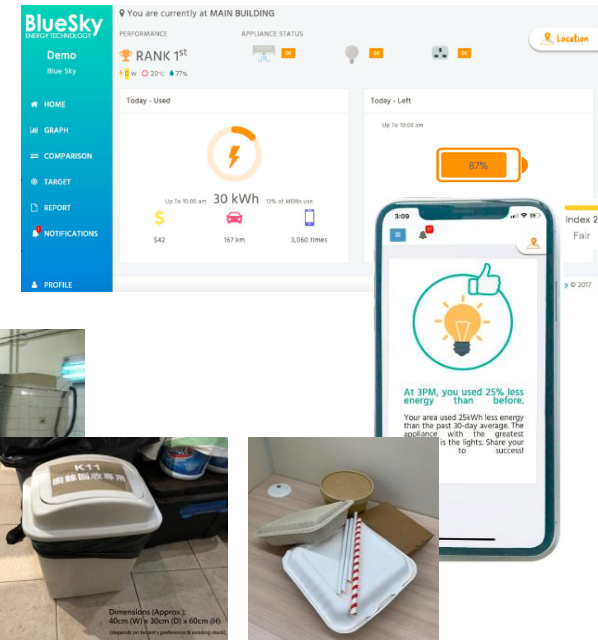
BlueSky
ENERGY TECHNOLOGY

Demo
Blue Sky

You are currently at MAIN BUILDING

PERFORMANCE
RANK 1$^{st}$
W 20°C 77%

APPLIANCE STATUS
ON ON ON

Location

HOME
GRAPH
COMPARISON
TARGET
REPORT
NOTIFICATIONS
PROFILE

Today - Used
Up To 10:00 am 30 kWh 13% of MON use
$42 167 km 3,060 times

Today - Left
Up To 10:00 am
87%

Index 2
Fair

y © 2017

3:09

At 3PM, you used 25% less energy than before.

Your area used 25kWh less energy than the past 30-day average. The appliance with the greatest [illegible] is the lights. Share your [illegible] to success!

K11
廚餘回收專用

Dimensions (Approx.):
40cm (W) x 30cm (D) x 60cm (H)
(depends on tenant's preference & existing stock)